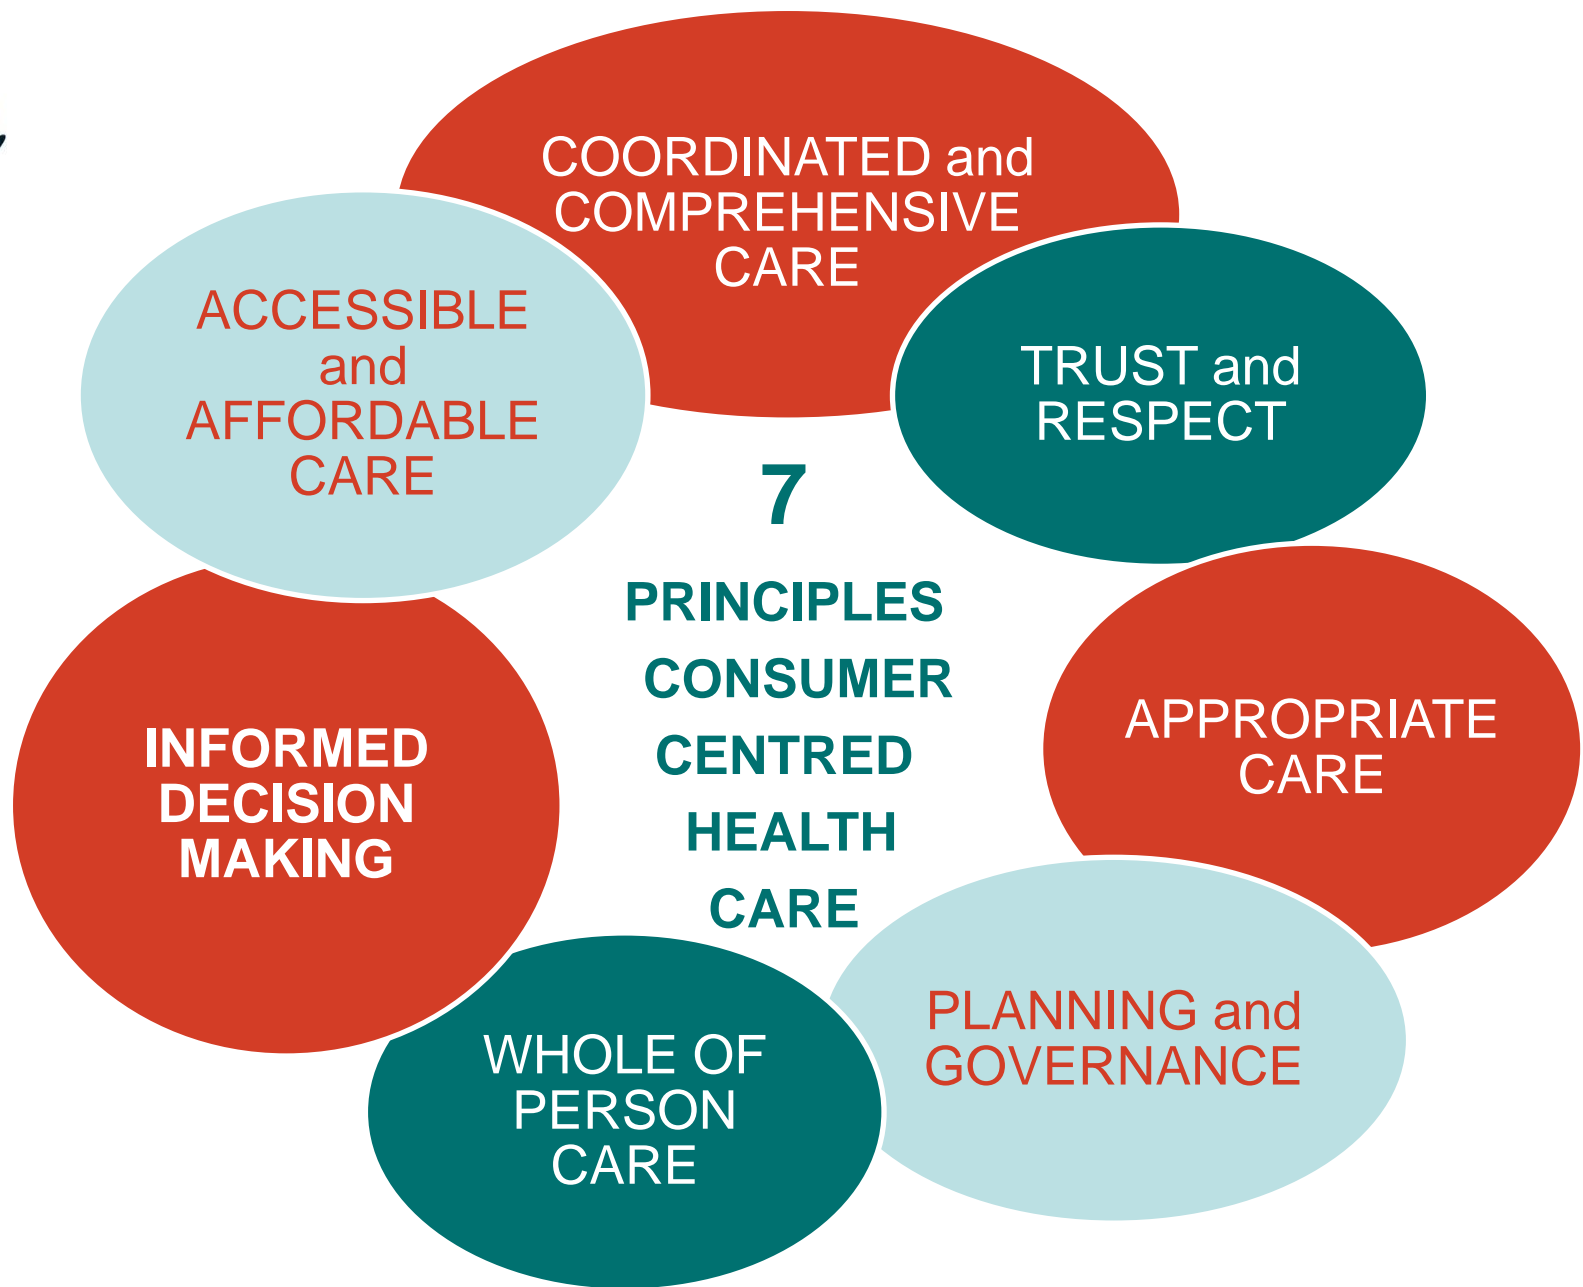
7

PRINCIPLES CONSUMER CENTRED HEALTH CARE

COORDINATED and COMPREHENSIVE CARE

TRUST and RESPECT

APPROPRIATE CARE

PLANNING and GOVERNANCE

WHOLE OF PERSON CARE

INFORMED DECISION MAKING

ACCESSIBLE and AFFORDABLE CARE